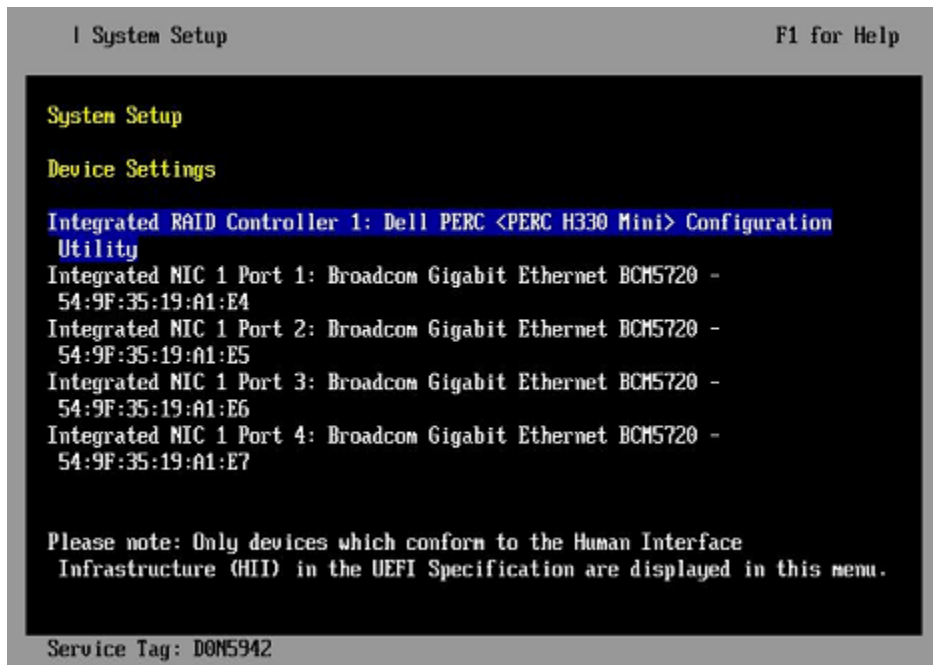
| System Setup

F1 for Help

System Setup

Device Settings

Integrated RAID Controller 1: Dell PERC <PERC H330 Mini> Configuration Utility

Integrated NIC 1 Port 1: Broadcom Gigabit Ethernet BCM5720 - 54:9F:35:19:A1:E4

Integrated NIC 1 Port 2: Broadcom Gigabit Ethernet BCM5720 - 54:9F:35:19:A1:E5

Integrated NIC 1 Port 3: Broadcom Gigabit Ethernet BCM5720 - 54:9F:35:19:A1:E6

Integrated NIC 1 Port 4: Broadcom Gigabit Ethernet BCM5720 - 54:9F:35:19:A1:E7

Please note: Only devices which conform to the Human Interface Infrastructure (HII) in the UEFI Specification are displayed in this menu.

Service Tag: D0N5942